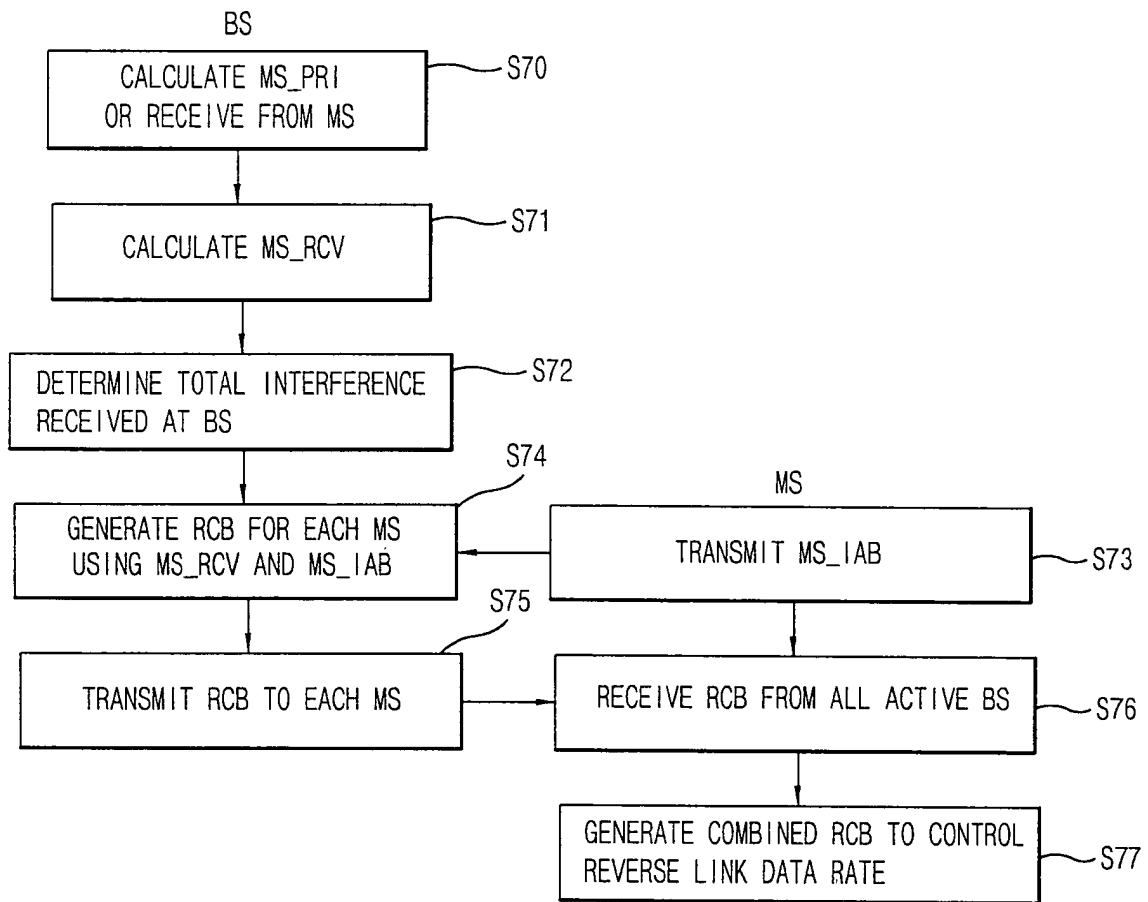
BS

CALCULATE MS_PRI OR RECEIVE FROM MS

S70

CALCULATE MS_RCV

S71

DETERMINE TOTAL INTERFERENCE RECEIVED AT BS

S72

S74

GENERATE RCB FOR EACH MS USING MS_RCV AND MS_IAB

MS

TRANSMIT MS_IAB

S73

S75

TRANSMIT RCB TO EACH MS

RECEIVE RCB FROM ALL ACTIVE BS

S76

GENERATE COMBINED RCB TO CONTROL REVERSE LINK DATA RATE

S77